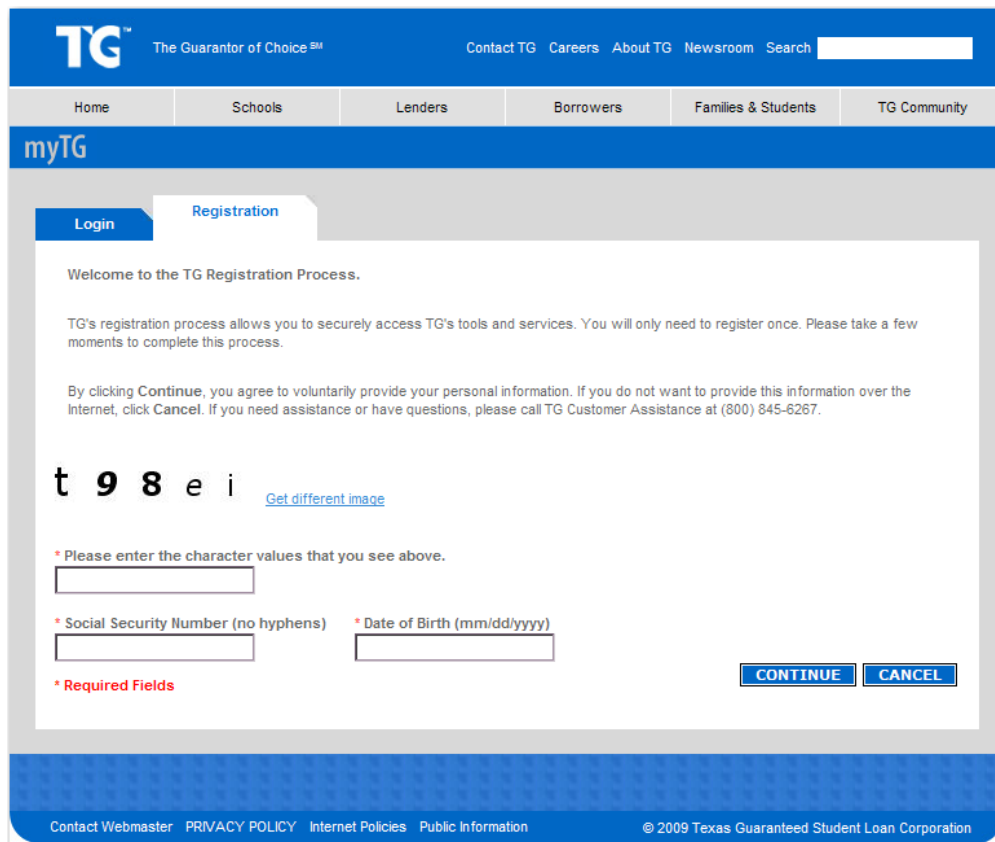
TG™ The Guarantor of Choice℠

Contact TG Careers About TG Newsroom Search

Home | Schools | Lenders | Borrowers | Families & Students | TG Community

myTG

Login

Registration

Welcome to the TG Registration Process.

TG's registration process allows you to securely access TG's tools and services. You will only need to register once. Please take a few moments to complete this process.

By clicking Continue, you agree to voluntarily provide your personal information. If you do not want to provide this information over the Internet, click Cancel. If you need assistance or have questions, please call TG Customer Assistance at (800) 845-6267.

t 9 8 e i

Get different image

* Please enter the character values that you see above.

* Social Security Number (no hyphens)

* Date of Birth (mm/dd/yyyy)

CONTINUE

CANCEL

* Required Fields

Contact Webmaster PRIVACY POLICY Internet Policies Public Information

© 2009 Texas Guaranteed Student Loan Corporation